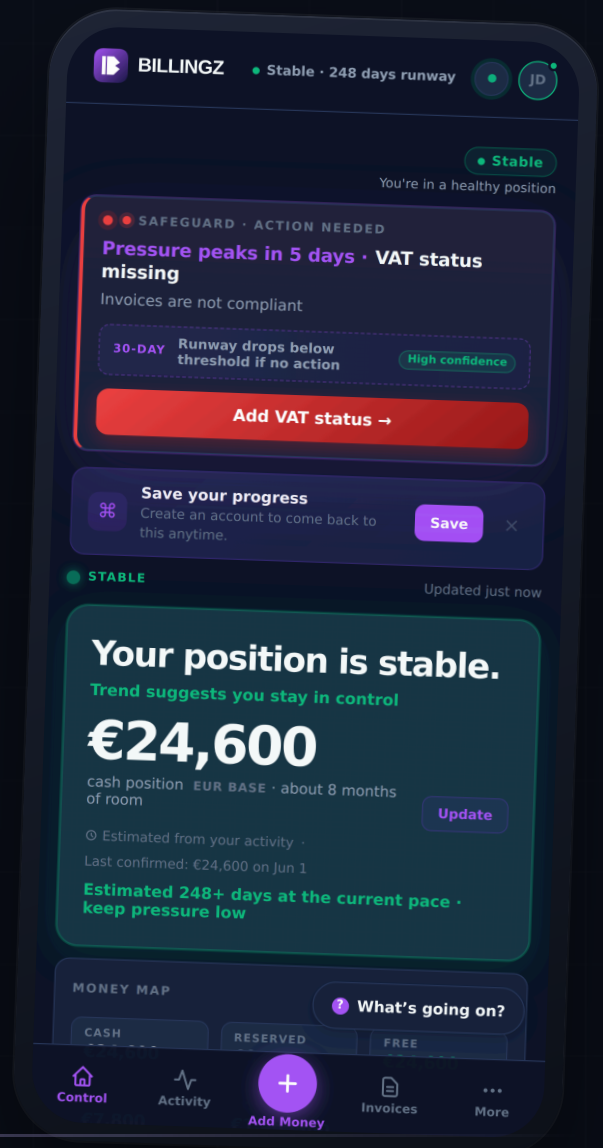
BILLINGZ

Stable · 248 days runway

JD

Stable

You're in a healthy position

SAFEGUARD · ACTION NEEDED

Pressure peaks in 5 days · VAT status missing

Invoices are not compliant

30-DAY Runway drops below threshold if no action High confidence

Add VAT status →

Save your progress

Create an account to come back to this anytime.

Save

✕

STABLE

Updated just now

Your position is stable.

Trend suggests you stay in control

€24,600

cash position EUR BASE · about 8 months of room

Update

Estimated from your activity ·

Last confirmed: €24,600 on Jun 1

Estimated 248+ days at the current pace · keep pressure low

MONEY MAP

? What's going on?

CASH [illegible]

RESERVED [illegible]

FREE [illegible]

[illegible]

Control

Activity

Add Money

Invoices

More